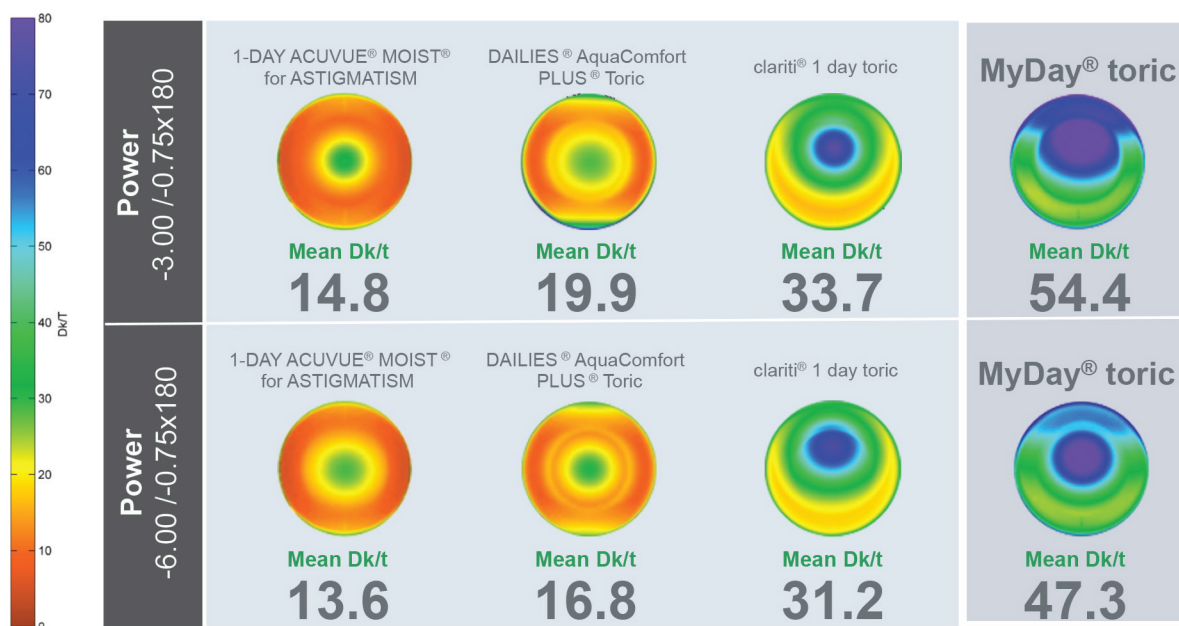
80
70
60
50
40
30
20
10
0
Dk/T

Power
-3.00 /-0.75x180

1-DAY ACUVUE® MOIST® for ASTIGMATISM
Mean Dk/t
14.8

DAILIES ® AquaComfort PLUS ® Toric
Mean Dk/t
19.9

clariti® 1 day toric
Mean Dk/t
33.7

MyDay® toric
Mean Dk/t
54.4

Power
-6.00 /-0.75x180

1-DAY ACUVUE® MOIST ® for ASTIGMATISM
Mean Dk/t
13.6

DAILIES ® AquaComfort PLUS ® Toric
Mean Dk/t
16.8

clariti® 1 day toric
Mean Dk/t
31.2

MyDay® toric
Mean Dk/t
47.3